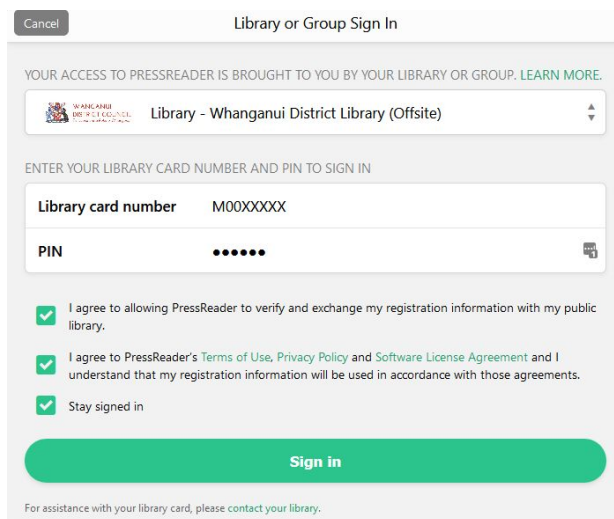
Cancel

Library or Group Sign In

YOUR ACCESS TO PRESSREADER IS BROUGHT TO YOU BY YOUR LIBRARY OR GROUP. LEARN MORE.

WANGANUI DISTRICT COUNCIL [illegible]

Library - Whanganui District Library (Offsite)

ENTER YOUR LIBRARY CARD NUMBER AND PIN TO SIGN IN

| Library card number | M00XXXXX |
|---|---|
| PIN | •••••• |

I agree to allowing PressReader to verify and exchange my registration information with my public library.

I agree to PressReader's Terms of Use, Privacy Policy and Software License Agreement and I understand that my registration information will be used in accordance with those agreements.

Stay signed in

Sign in

For assistance with your library card, please contact your library.